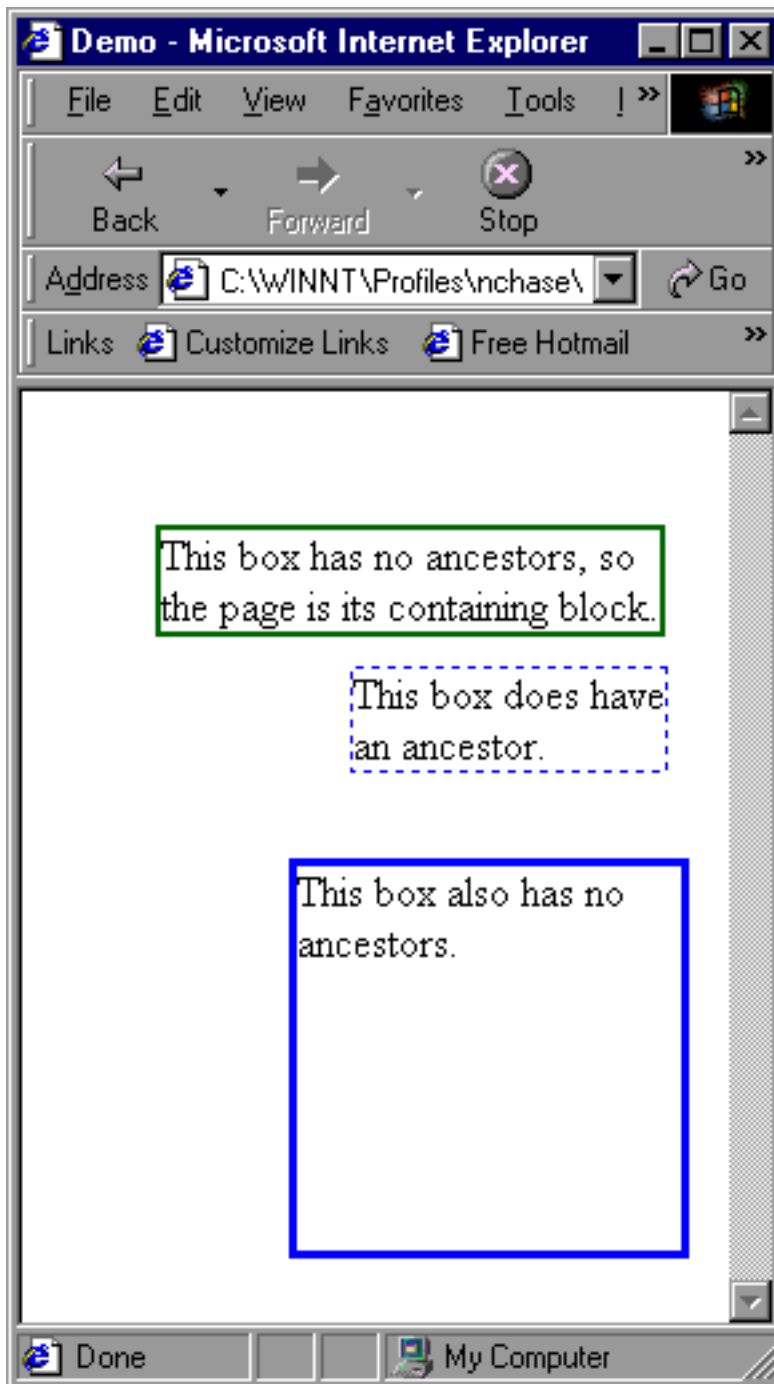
Demo - Microsoft Internet Explorer

File Edit View Favorites Tools !

Back Forward Stop

Address C:\WINNT\Profiles\nchase\ Go

Links Customize Links Free Hotmail

This box has no ancestors, so the page is its containing block.

This box does have an ancestor.

This box also has no ancestors.

Done My Computer